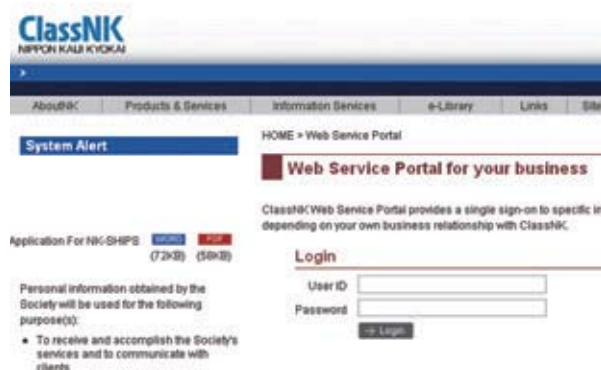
ClassNK
NIPPON KAIJI KYOKAI

About NK | Products & Services | Information Services | e-Library | Links | Site

System Alert

HOME > Web Service Portal

Web Service Portal for your business

ClassNK Web Service Portal provides a single sign-on to specific in depending on your own business relationship with ClassNK.

Application For NK-SHIPS WORD (72KB) PDF (58KB)

Login

User ID

Password

→ Login

Personal information obtained by the Society will be used for the following purpose(s):

• To receive and accomplish the Society's services and to communicate with clients